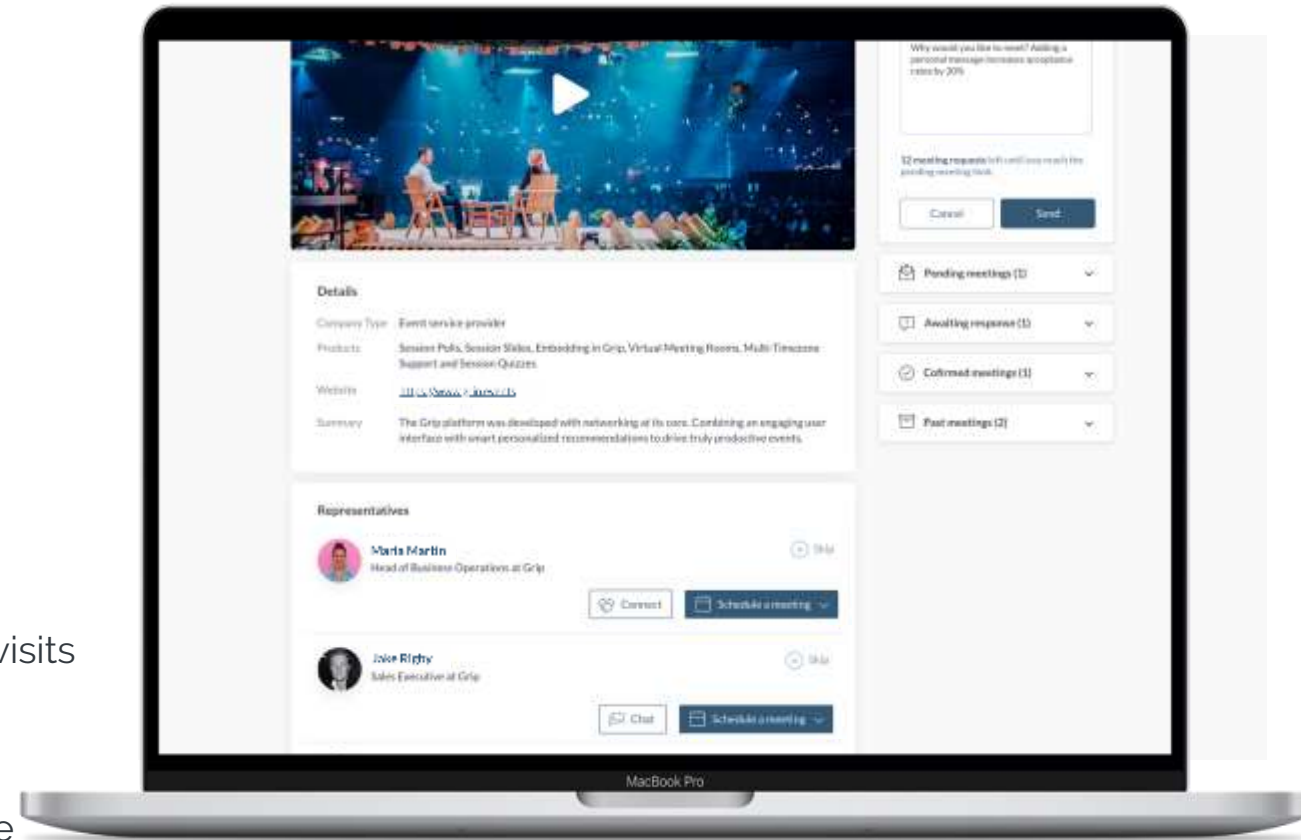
Why would you like to meet? Adding a personal message increases acceptance rates by 20%

12 meeting requests left until you reach the pending meeting limit.

Cancel

Send

Pending meetings (1)

Awaiting response (1)

Cofirmed meetings (1)

Past meetings (2)

Details

Company Type Event service provider

Products Session Polls, Session Slides, Embedding in Grip, Virtual Meeting Rooms, Multi-Timezone Support and Session Quizzes

Website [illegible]

Summary The Grip platform was developed with networking at its core. Combining an engaging user interface with smart personalized recommendations to drive truly productive events.

Representatives

Maria Martin
Head of Business Operations at Grip

Skip

Connect

Schedule a meeting

Jake Rigby
Sales Executive at Grip

Skip

Chat

Schedule a meeting

MacBook Pro

visits

e